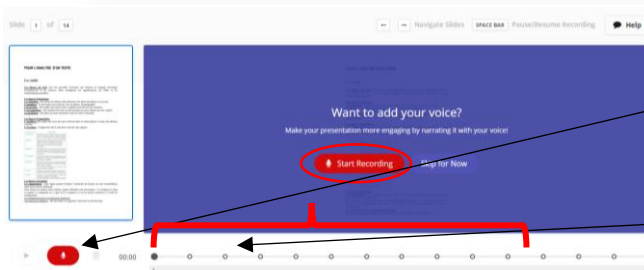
Slide 1 of 14

← → Navigate Slides SPACE BAR Pause/Resume Recording Help

POUR L'ANALYSE D'UN TEXTE

Want to add your voice?

Make your presentation more engaging by narrating it with your voice!

Start Recording

Skip for Now

00:00